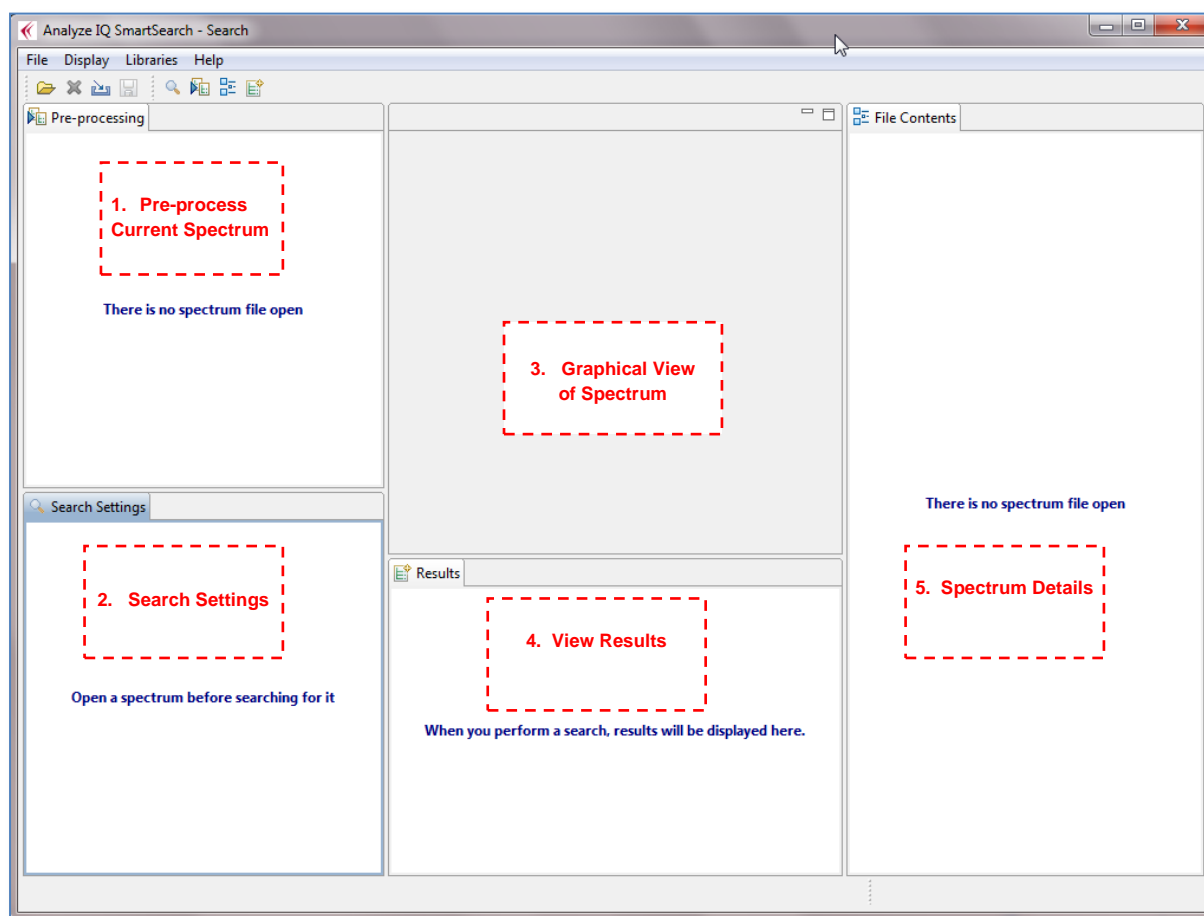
Analyze IQ SmartSearch - Search

File Display Libraries Help

Pre-processing

1. Pre-process Current Spectrum

There is no spectrum file open

3. Graphical View of Spectrum

File Contents

There is no spectrum file open

Search Settings

2. Search Settings

Open a spectrum before searching for it

Results

4. View Results

When you perform a search, results will be displayed here.

5. Spectrum Details